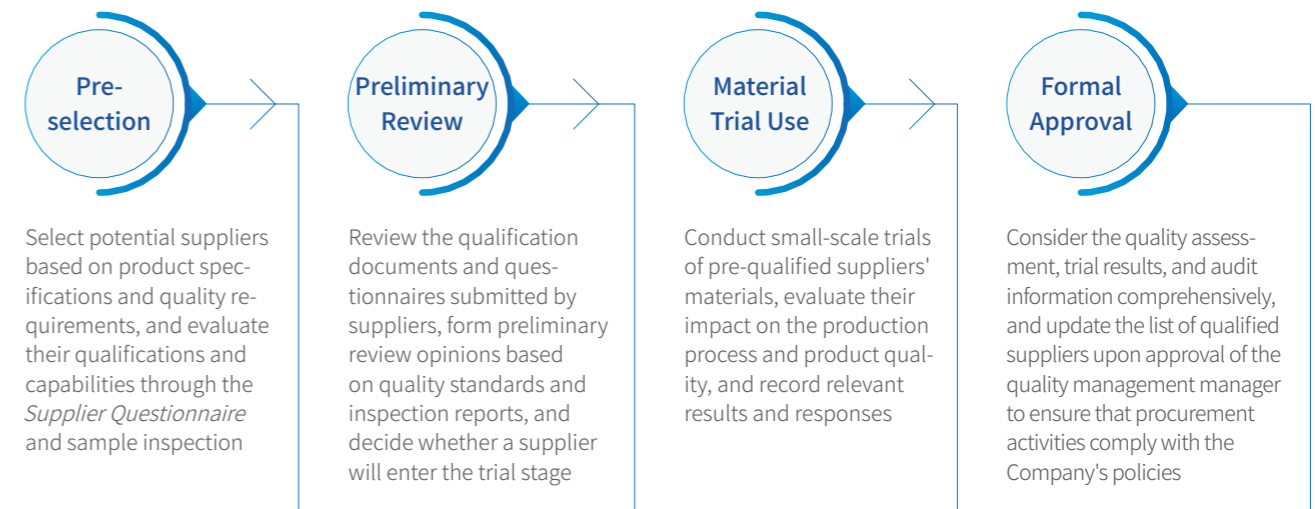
Pre-selection

Select potential suppliers based on product specifications and quality requirements, and evaluate their qualifications and capabilities through the *Supplier Questionnaire* and sample inspection

Preliminary Review

Review the qualification documents and questionnaires submitted by suppliers, form preliminary review opinions based on quality standards and inspection reports, and decide whether a supplier will enter the trial stage

Material Trial Use

Conduct small-scale trials of pre-qualified suppliers' materials, evaluate their impact on the production process and product quality, and record relevant results and responses

Formal Approval

Consider the quality assessment, trial results, and audit information comprehensively, and update the list of qualified suppliers upon approval of the quality management manager to ensure that procurement activities comply with the Company's policies